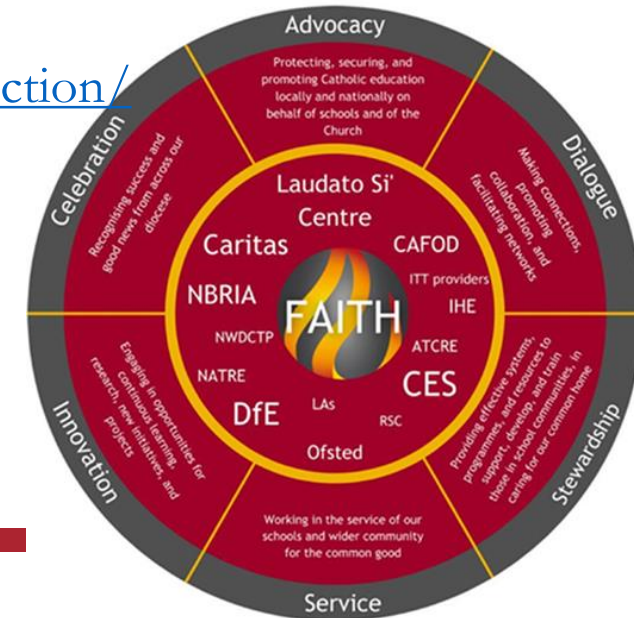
ction/

Advocacy

Protecting, securing, and promoting Catholic education locally and nationally on behalf of schools and of the Church

Dialogue

Making connections, promoting collaboration, and facilitating networks

Stewardship

Providing effective systems, programmes, and resources to support, develop, and train those in school communities, in caring for our common home

Service

Working in the service of our schools and wider community for the common good

Innovation

Engaging in opportunities for continuous learning, research, new initiatives, and projects

Celebration

Recognising success and good news from across our diocese

Laudato Si' Centre

Caritas

CAFOD

ITT providers

IHE

NBRIA

NWDCTP

FAITH

ATCRE

NATRE

CES

DfE

LAs

RSC

Ofsted